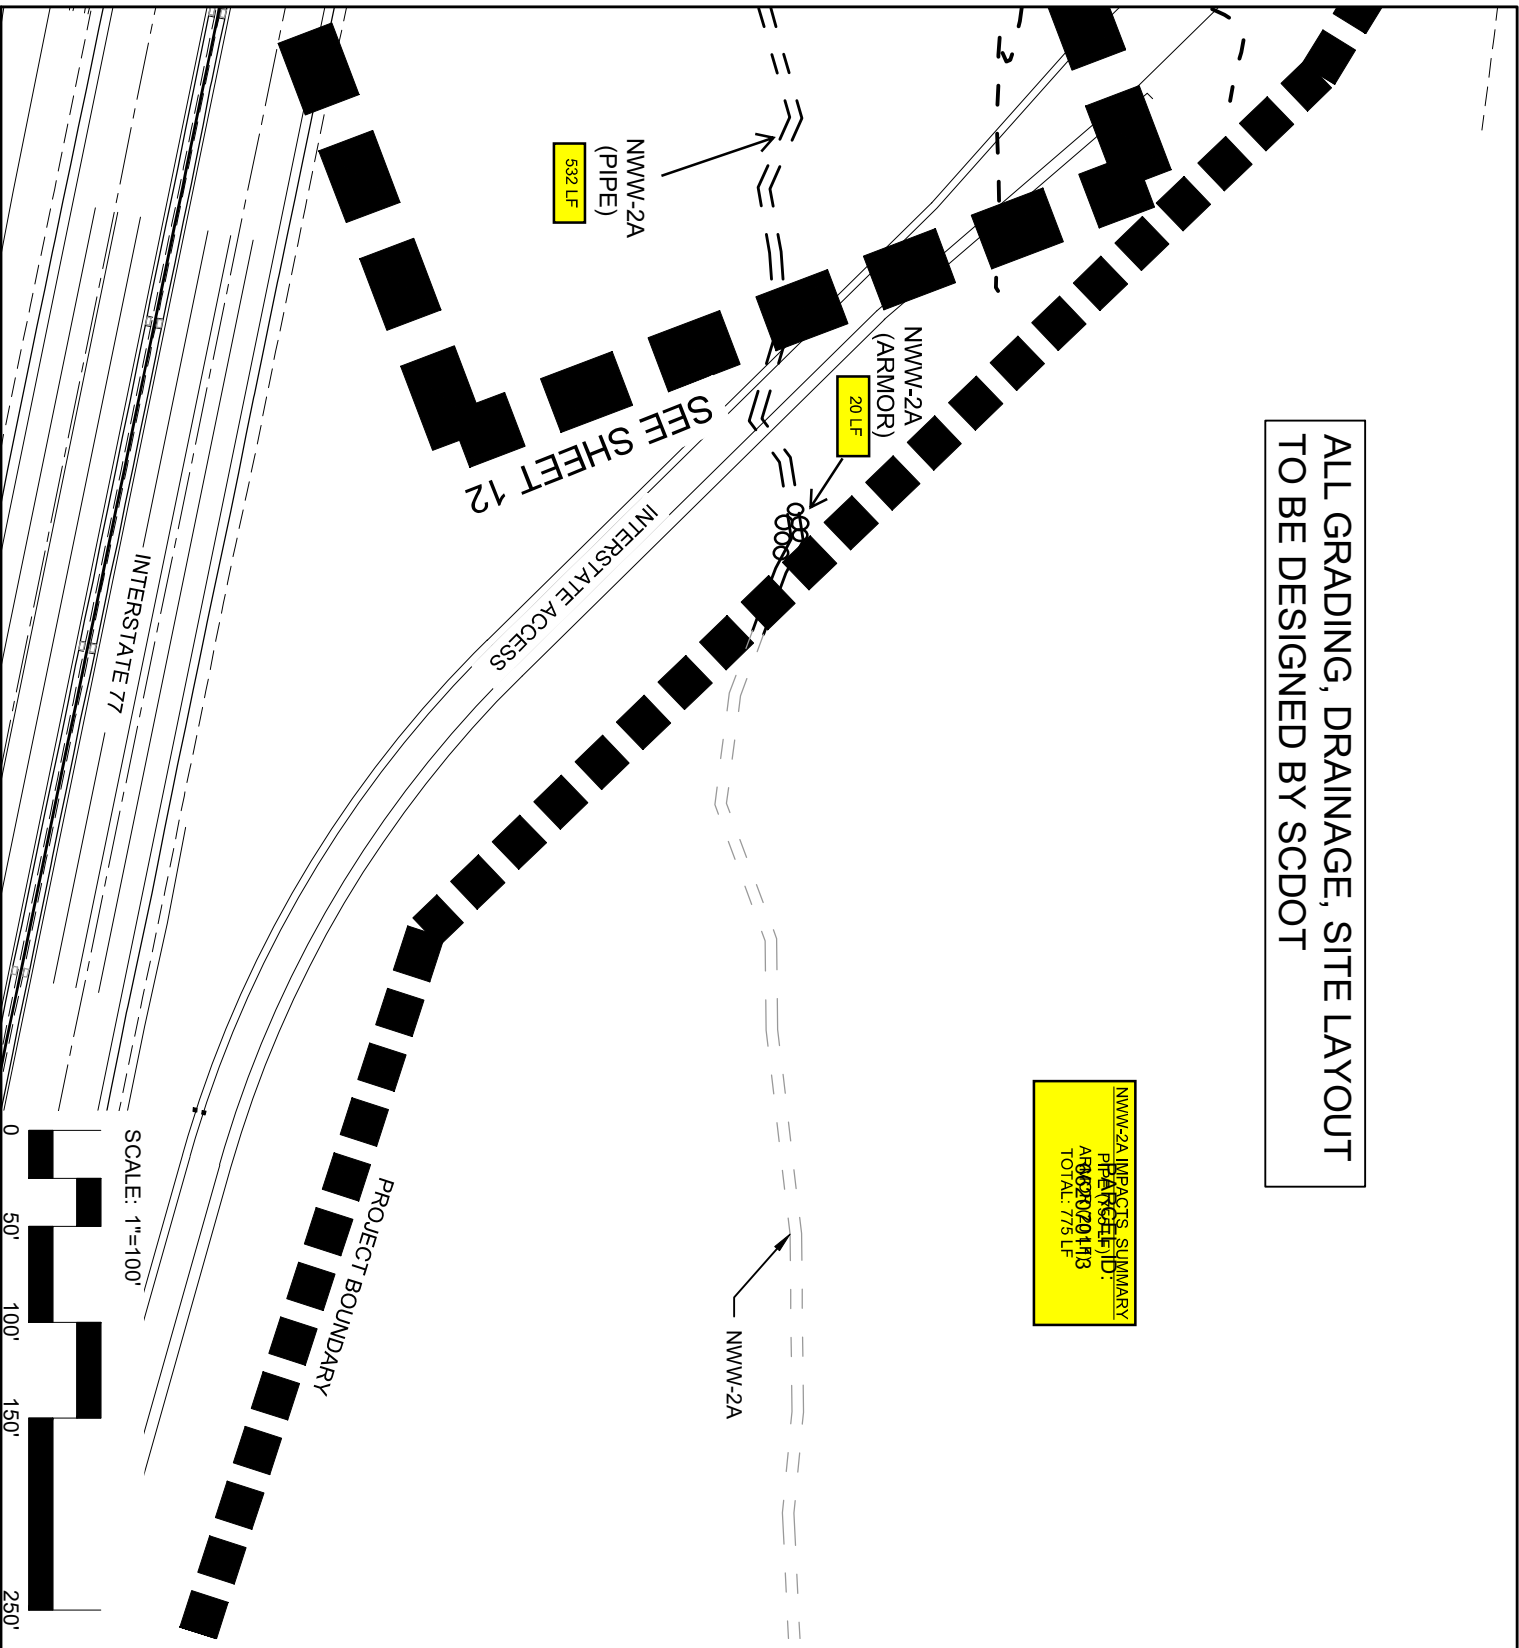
ALL GRADING, DRAINAGE, SITE LAYOUT TO BE DESIGNED BY SCDOT

NWW-2A (PIPE)
532 LF

NWW-2A (ARMOR)
20 LF

SEE SHEET 12

INTERSTATE ACCESS

INTERSTATE 77

NWW-2A IMPACTS SUMMARY
PARCEL ID:
PIPE: 532 LF
0630701113
ARMOR: 20 LF
TOTAL: 775 LF

NWW-2A

PROJECT BOUNDARY

SCALE: 1"=100'

0
50'
100'
150'
250'